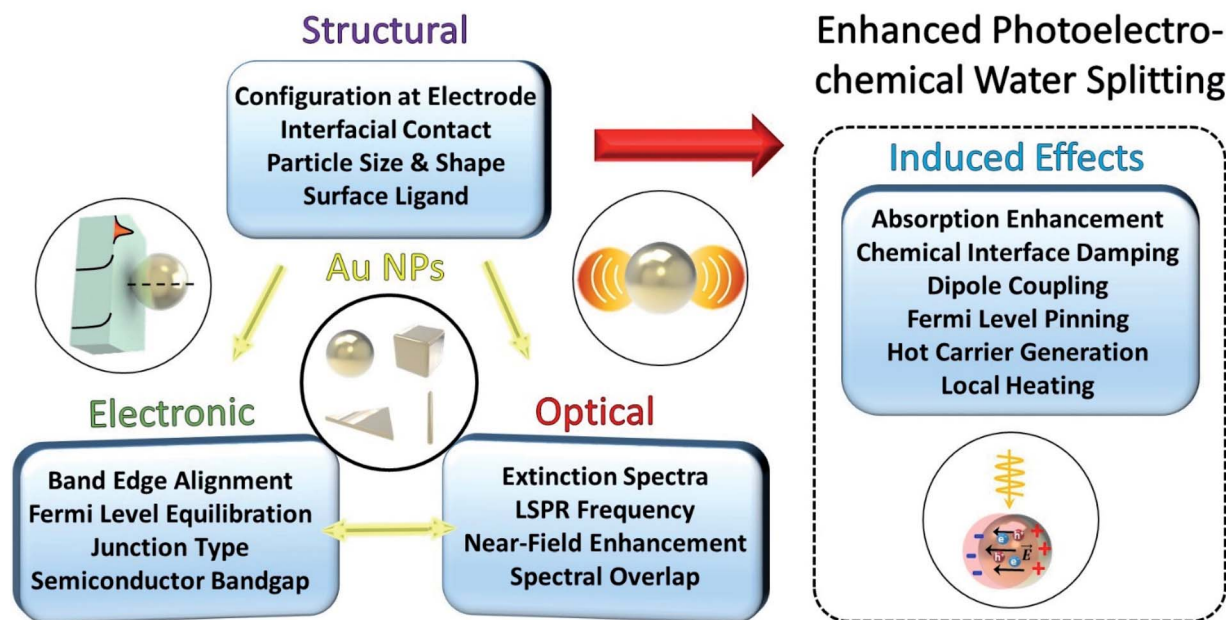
Structural

Configuration at Electrode
Interfacial Contact
Particle Size & Shape
Surface Ligand

Enhanced Photoelectrochemical Water Splitting

Induced Effects

Absorption Enhancement
Chemical Interface Damping
Dipole Coupling
Fermi Level Pinning
Hot Carrier Generation
Local Heating

Au NPs

Electronic

Band Edge Alignment
Fermi Level Equilibration
Junction Type
Semiconductor Bandgap

Optical

Extinction Spectra
LSPR Frequency
Near-Field Enhancement
Spectral Overlap

$e^-$ $h^+$ $h^+$ $e^-$ $\vec{E}$ + + + − − −